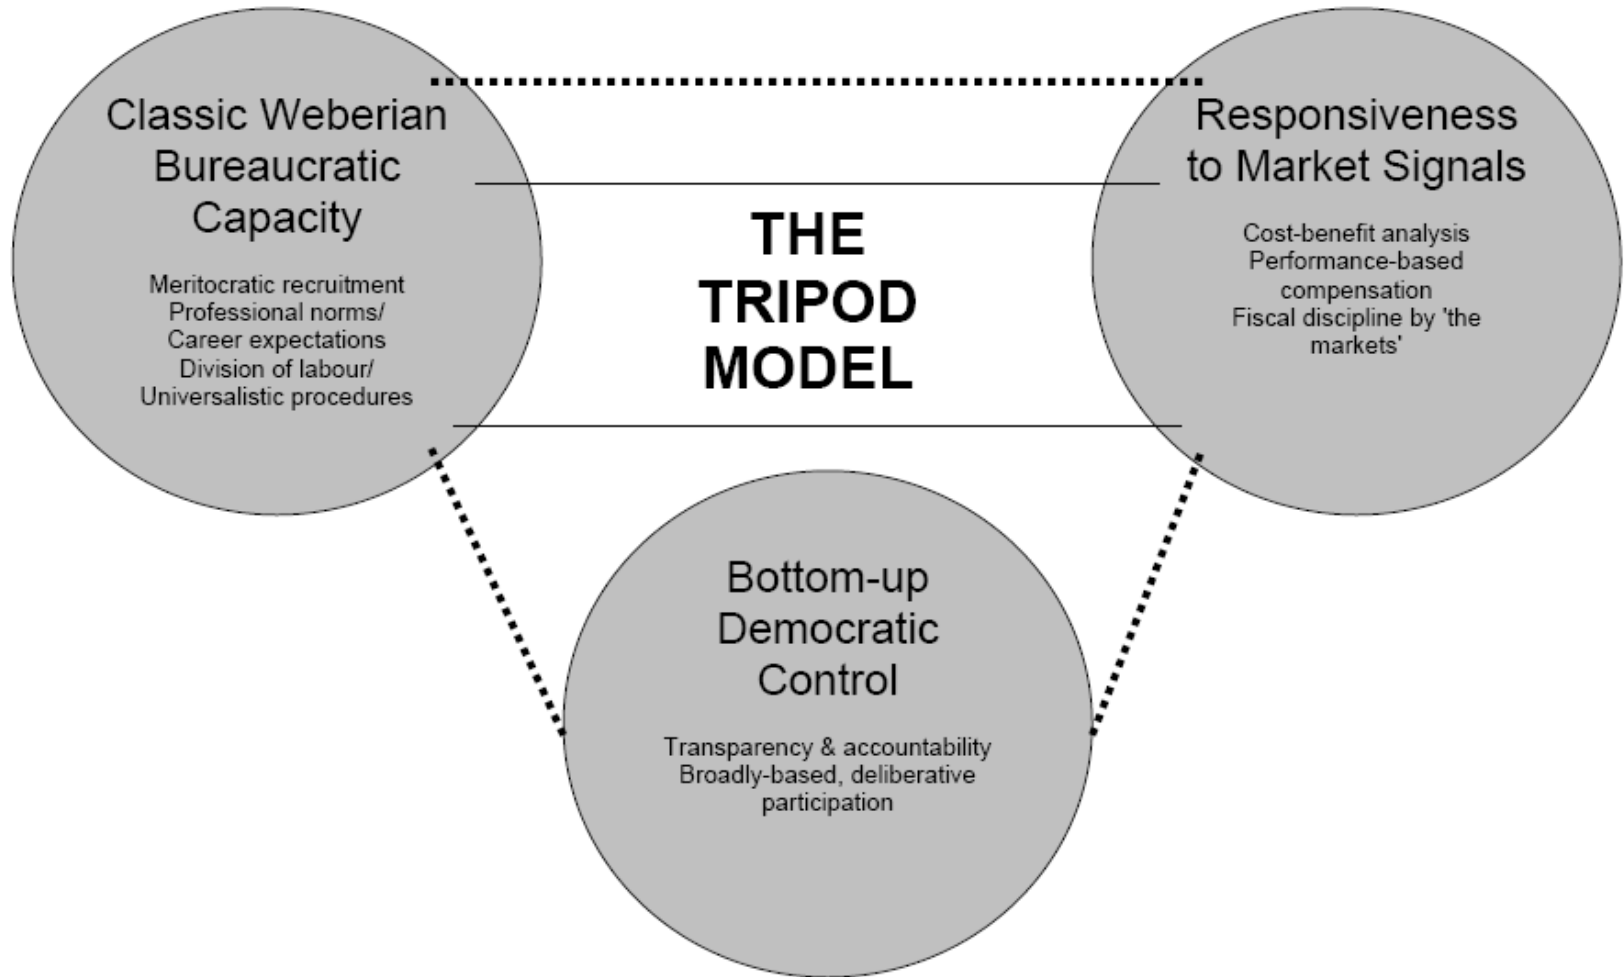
Classic Weberian Bureaucratic Capacity

Meritocratic recruitment
Professional norms/
Career expectations
Division of labour/
Universalistic procedures

THE TRIPOD MODEL

Responsiveness to Market Signals

Cost-benefit analysis
Performance-based compensation
Fiscal discipline by 'the markets'

Bottom-up Democratic Control

Transparency & accountability
Broadly-based, deliberative participation